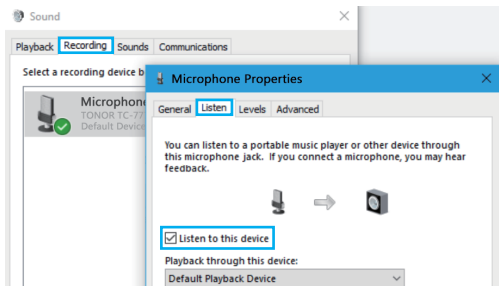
Sound

Playback Recording Sounds Communications

Select a recording device b

Microphone
TONOR TC-77
Default Device

Microphone Properties

General Listen Levels Advanced

You can listen to a portable music player or other device through this microphone jack. If you connect a microphone, you may hear feedback.

Listen to this device

Playback through this device:

Default Playback Device